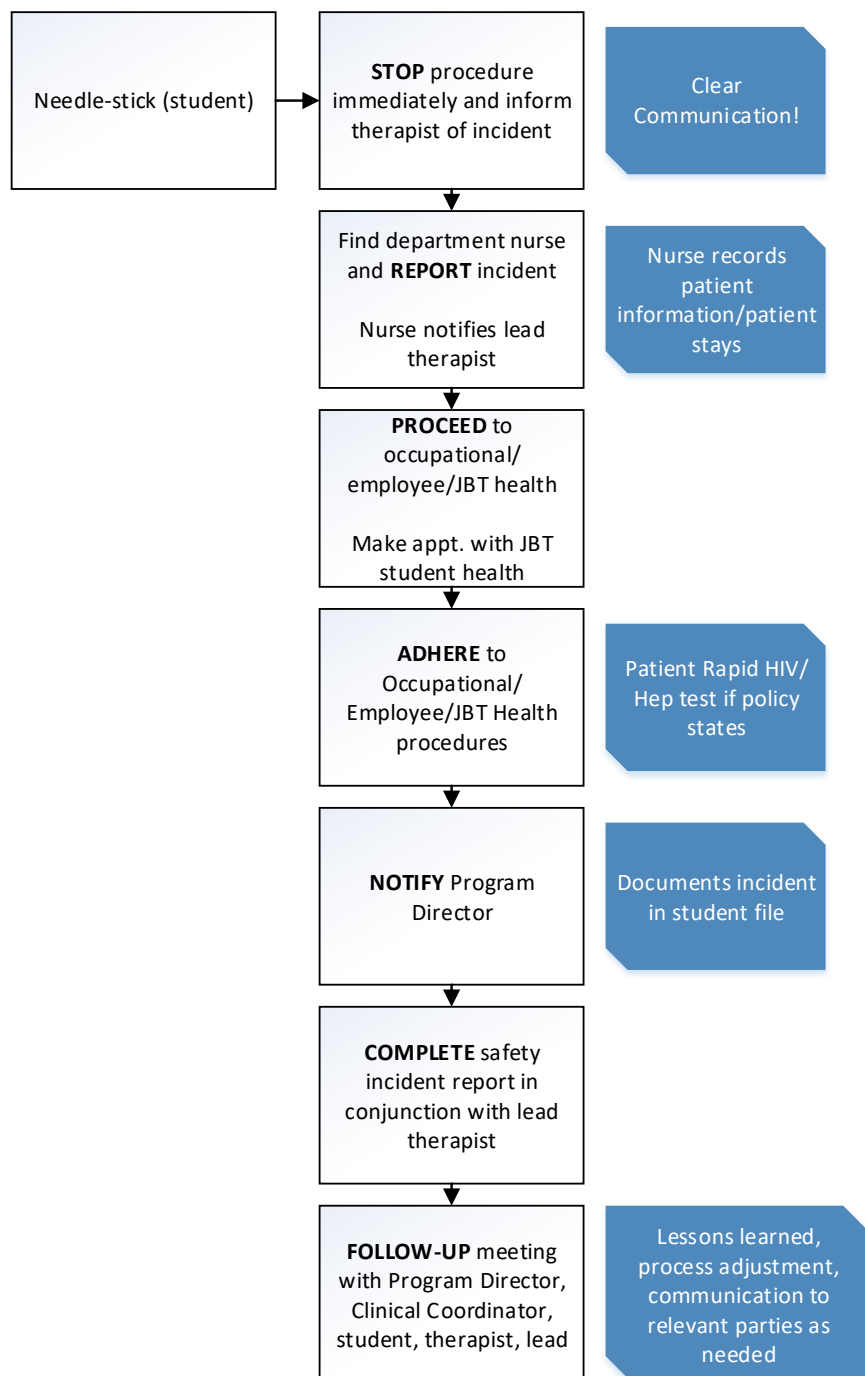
Needle-stick (student)

STOP procedure immediately and inform therapist of incident

Clear Communication!

Find department nurse and REPORT incident

Nurse notifies lead therapist

Nurse records patient information/patient stays

PROCEED to occupational/ employee/JBT health

Make appt. with JBT student health

ADHERE to Occupational/ Employee/JBT Health procedures

Patient Rapid HIV/ Hep test if policy states

NOTIFY Program Director

Documents incident in student file

COMPLETE safety incident report in conjunction with lead therapist

FOLLOW-UP meeting with Program Director, Clinical Coordinator, student, therapist, lead

Lessons learned, process adjustment, communication to relevant parties as needed